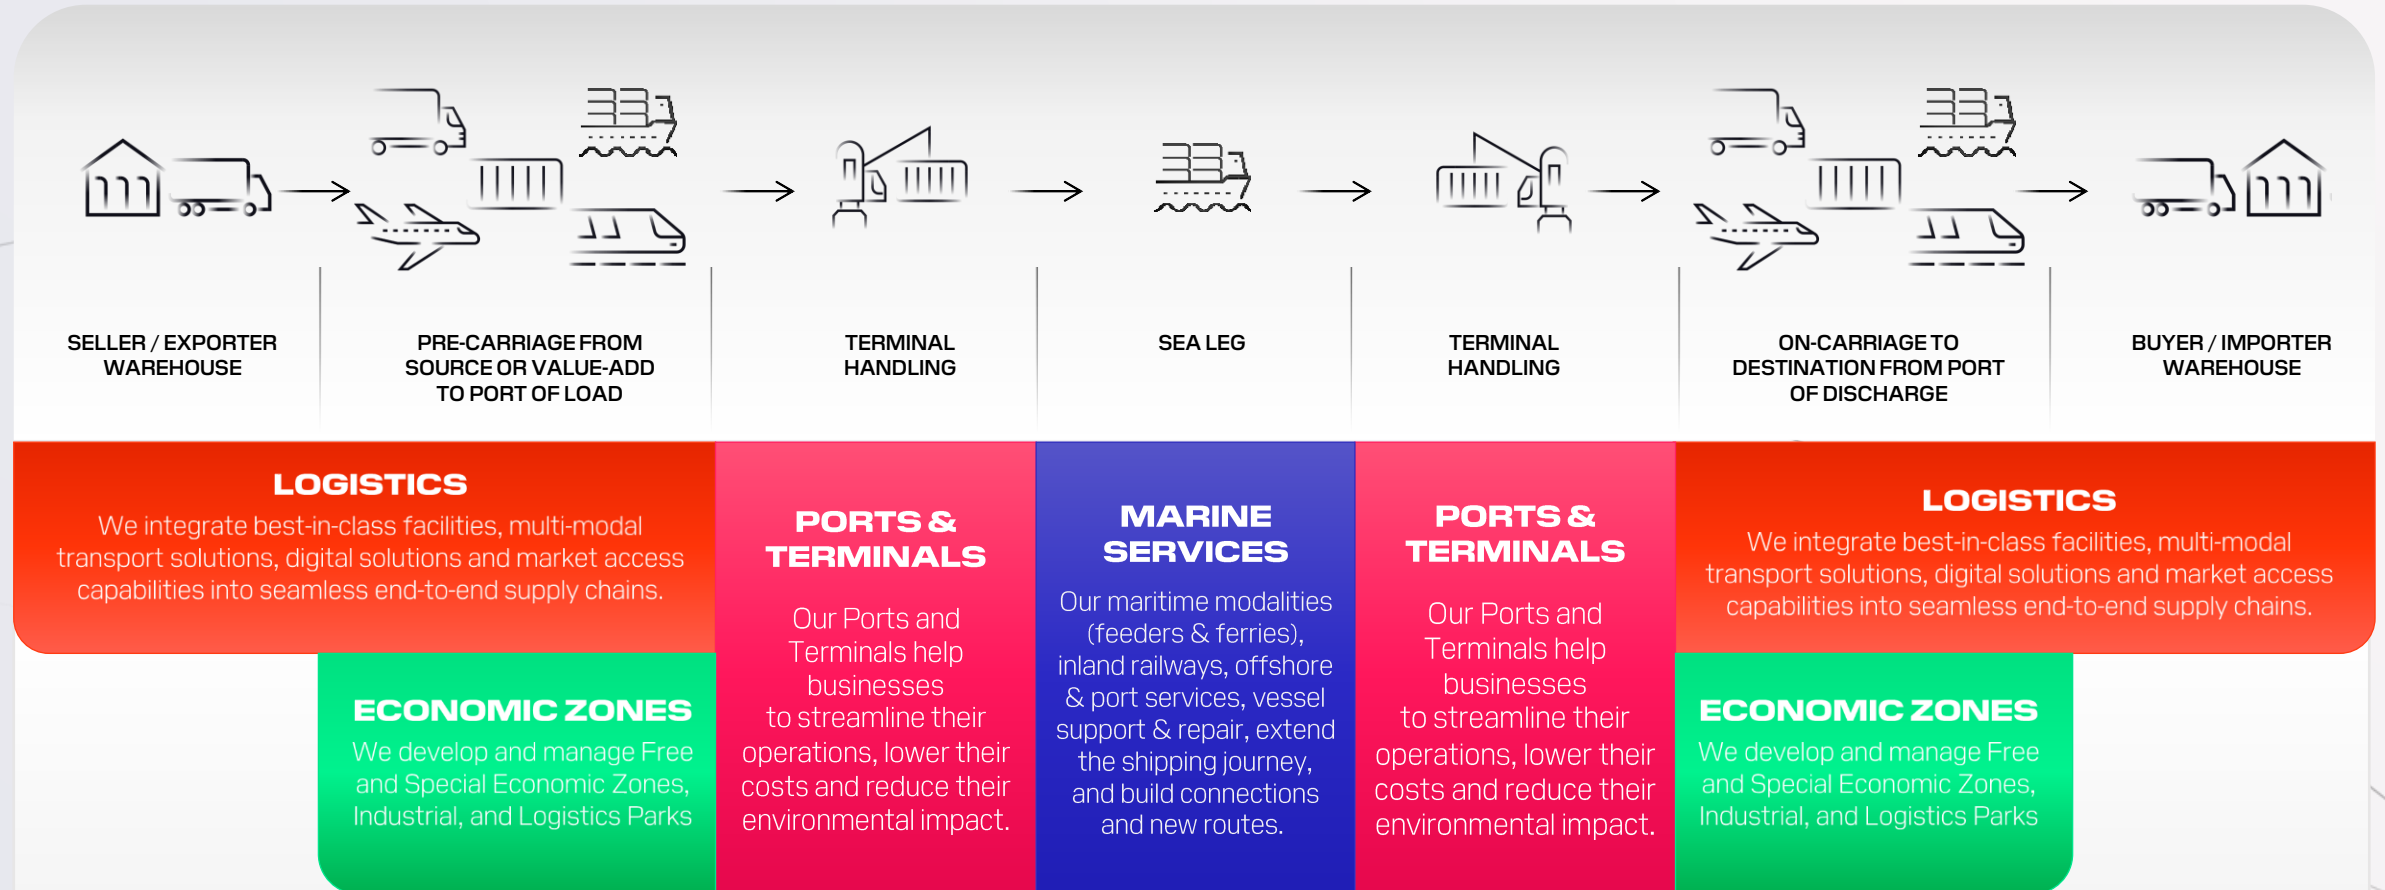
SELLER / EXPORTER WAREHOUSE

PRE-CARRIAGE FROM SOURCE OR VALUE-ADD TO PORT OF LOAD

TERMINAL HANDLING

SEA LEG

TERMINAL HANDLING

ON-CARRIAGE TO DESTINATION FROM PORT OF DISCHARGE

BUYER / IMPORTER WAREHOUSE

LOGISTICS
We integrate best-in-class facilities, multi-modal transport solutions, digital solutions and market access capabilities into seamless end-to-end supply chains.

ECONOMIC ZONES
We develop and manage Free and Special Economic Zones, Industrial, and Logistics Parks

PORTS & TERMINALS
Our Ports and Terminals help businesses to streamline their operations, lower their costs and reduce their environmental impact.

MARINE SERVICES
Our maritime modalities (feeders & ferries), inland railways, offshore & port services, vessel support & repair, extend the shipping journey, and build connections and new routes.

PORTS & TERMINALS
Our Ports and Terminals help businesses to streamline their operations, lower their costs and reduce their environmental impact.

LOGISTICS
We integrate best-in-class facilities, multi-modal transport solutions, digital solutions and market access capabilities into seamless end-to-end supply chains.

ECONOMIC ZONES
We develop and manage Free and Special Economic Zones, Industrial, and Logistics Parks